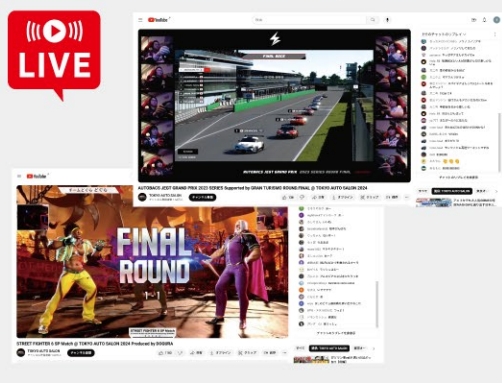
LIVE

YouTube

FINAL RACE

AUTOBACS JEGT GRAND PRIX 2023 SERIES Supported by GRAN TURISMO ROUND.FINAL @ TOKYO AUTO SALON 2024

TOKYO AUTO SALON

YouTube

FINAL ROUND

STREET FIGHTER 6 SP Match @ TOKYO AUTO SALON 2024 Produced by DOGURA

TOKYO AUTO SALON